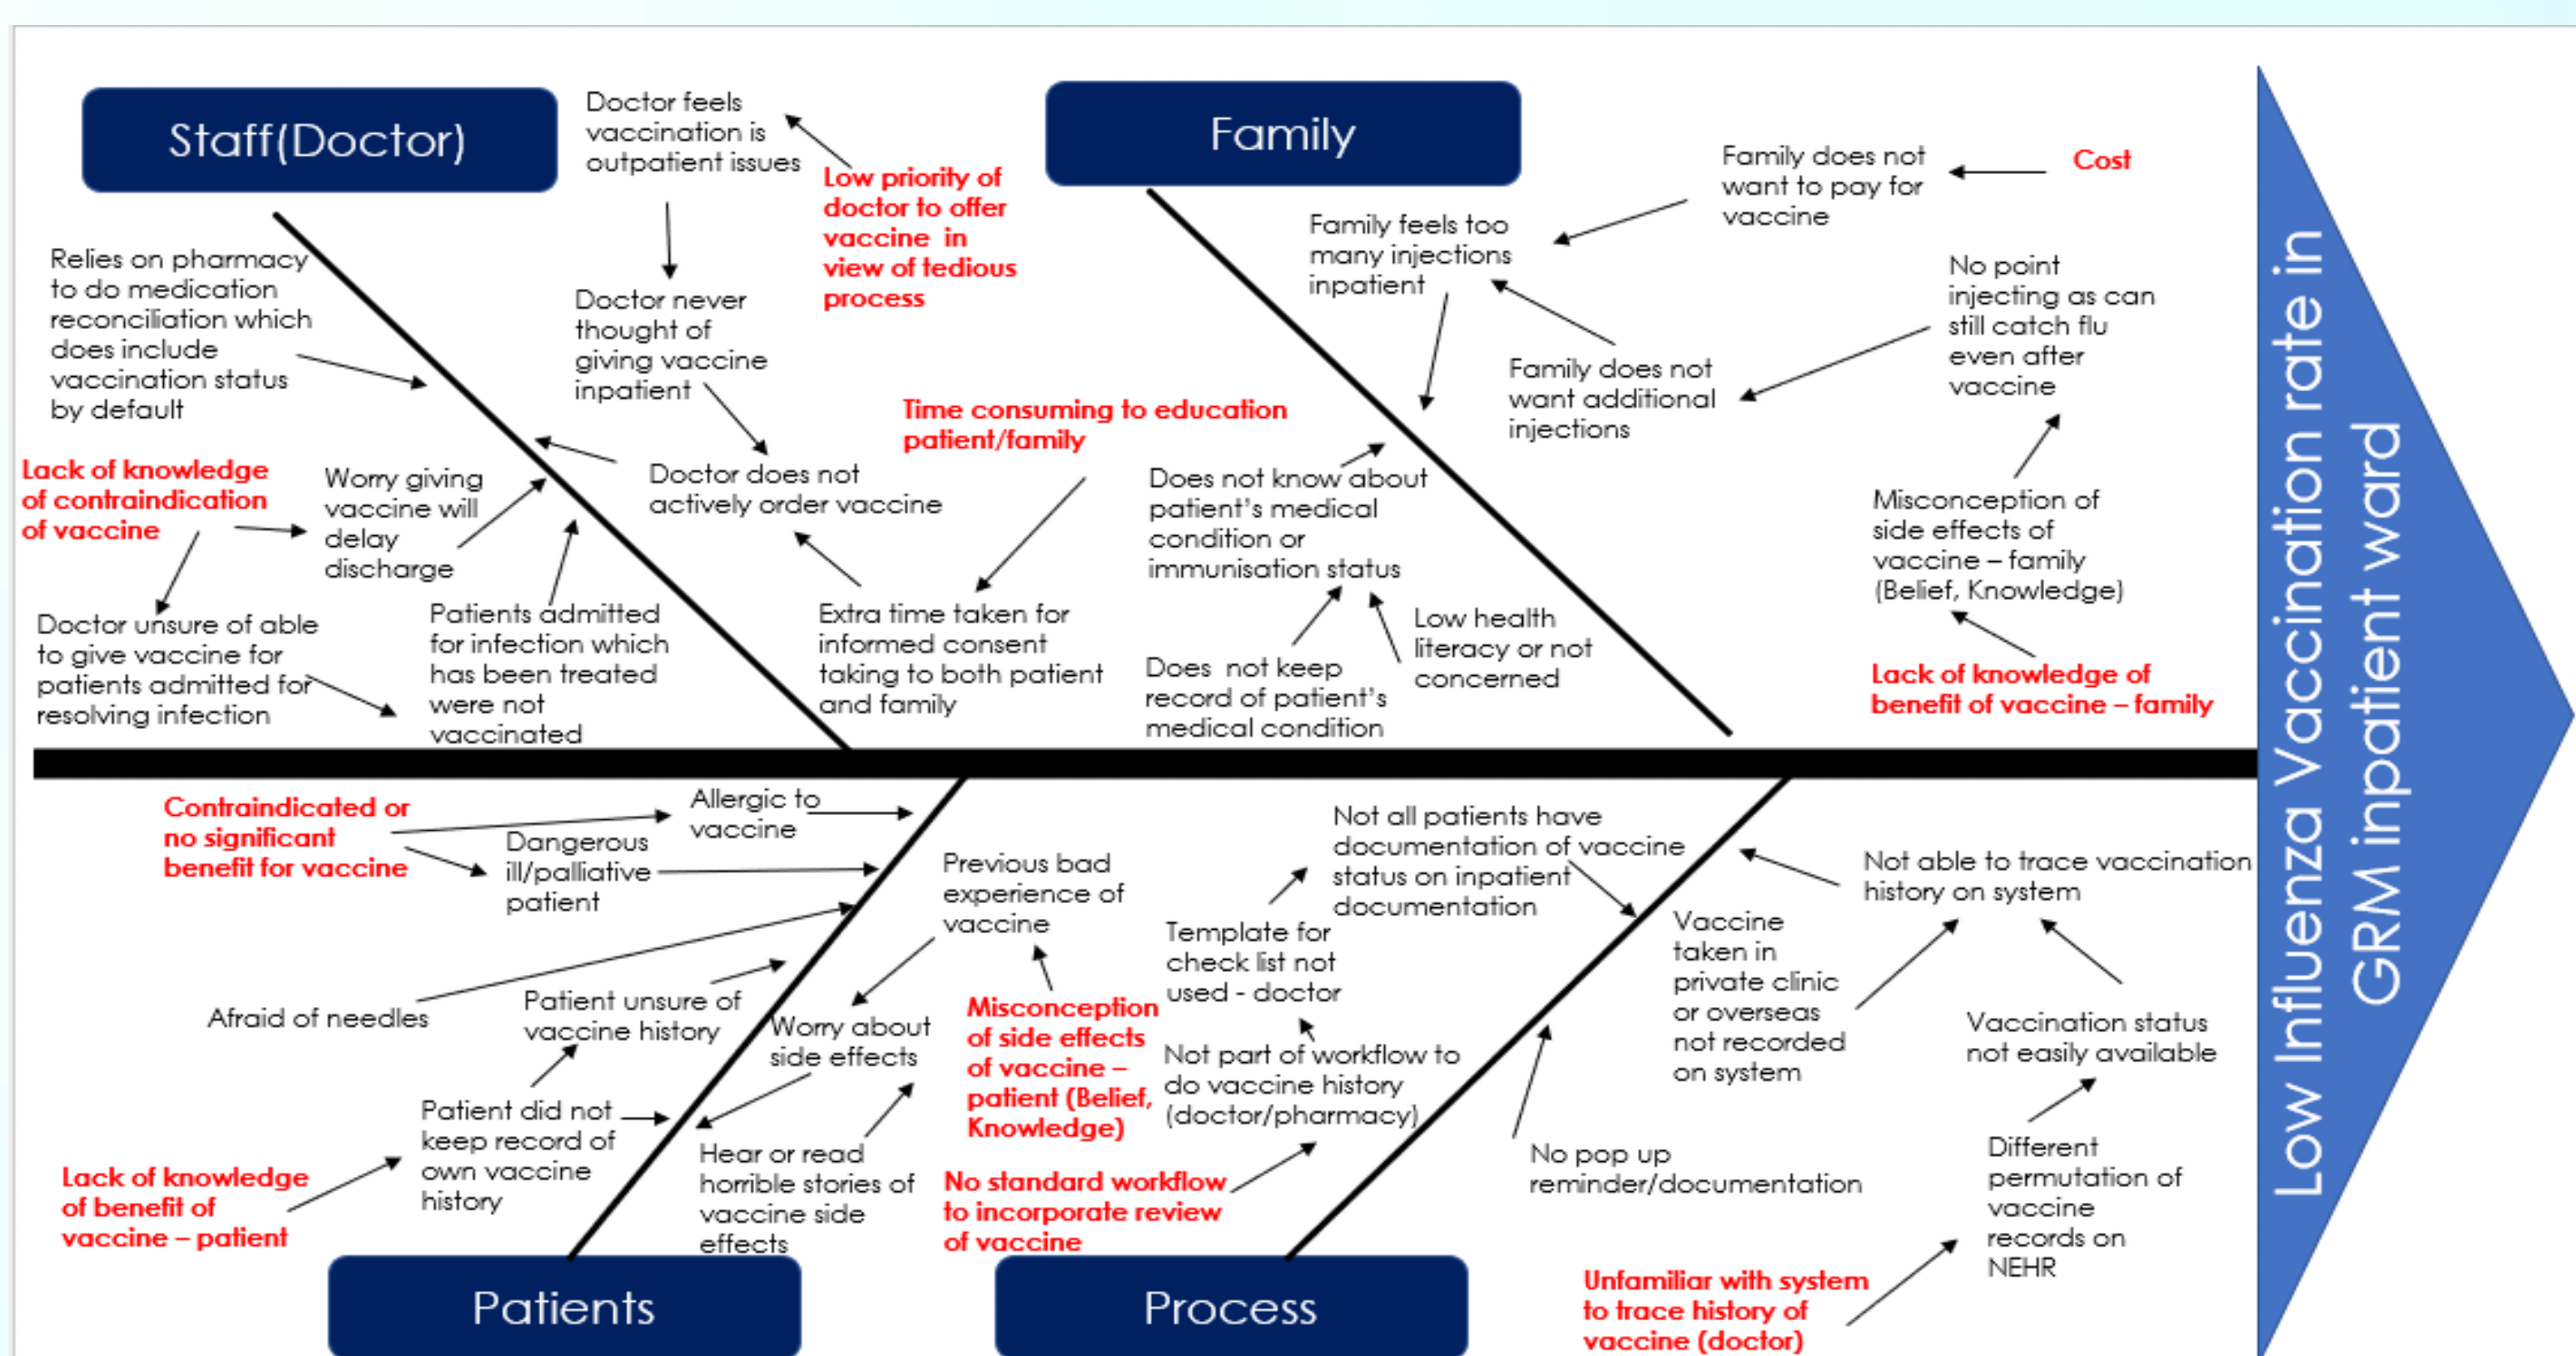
Staff(Doctor)

Doctor feels vaccination is outpatient issues

Low priority of doctor to offer vaccine in view of tedious process

Doctor never thought of giving vaccine inpatient

Relies on pharmacy to do medication reconciliation which does include vaccination status by default

Time consuming to education patient/family

Doctor does not actively order vaccine

Lack of knowledge of contraindication of vaccine

Worry giving vaccine will delay discharge

Doctor unsure of able to give vaccine for patients admitted for resolving infection

Patients admitted for infection which has been treated were not vaccinated

Extra time taken for informed consent taking to both patient and family

Family

Family does not want to pay for vaccine

Cost

Family feels too many injections inpatient

No point injecting as can still catch flu even after vaccine

Family does not want additional injections

Does not know about patient's medical condition or immunisation status

Misconception of side effects of vaccine – family (Belief, Knowledge)

Does not keep record of patient's medical condition

Low health literacy or not concerned

Lack of knowledge of benefit of vaccine – family

Low Influenza Vaccination rate in GRM inpatient ward

Contraindicated or no significant benefit for vaccine

Allergic to vaccine

Dangerous ill/palliative patient

Previous bad experience of vaccine

Not all patients have documentation of vaccine status on inpatient documentation

Not able to trace vaccination history on system

Afraid of needles

Patient unsure of vaccine history

Worry about side effects

Misconception of side effects of vaccine – patient (Belief, Knowledge)

Template for check list not used - doctor

Vaccine taken in private clinic or overseas not recorded on system

Vaccination status not easily available

Patient did not keep record of own vaccine history

Not part of workflow to do vaccine history (doctor/pharmacy)

Lack of knowledge of benefit of vaccine – patient

Hear or read horrible stories of vaccine side effects

No standard workflow to incorporate review of vaccine

No pop up reminder/documentation

Different permutation of vaccine records on NEHR

Unfamiliar with system to trace history of vaccine (doctor)

Patients

Process